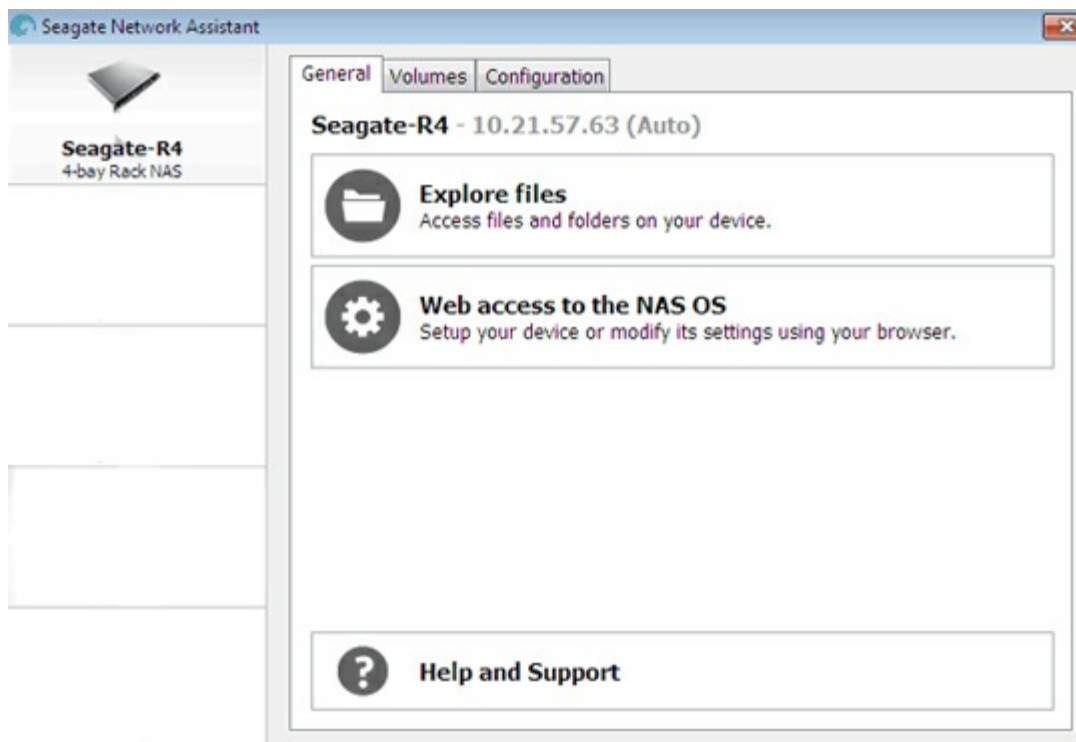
Seagate Network Assistant

Seagate-R4
4-bay Rack NAS

General | Volumes | Configuration

Seagate-R4 - 10.21.57.63 (Auto)

Explore files
Access files and folders on your device.

Web access to the NAS OS
Setup your device or modify its settings using your browser.

Help and Support